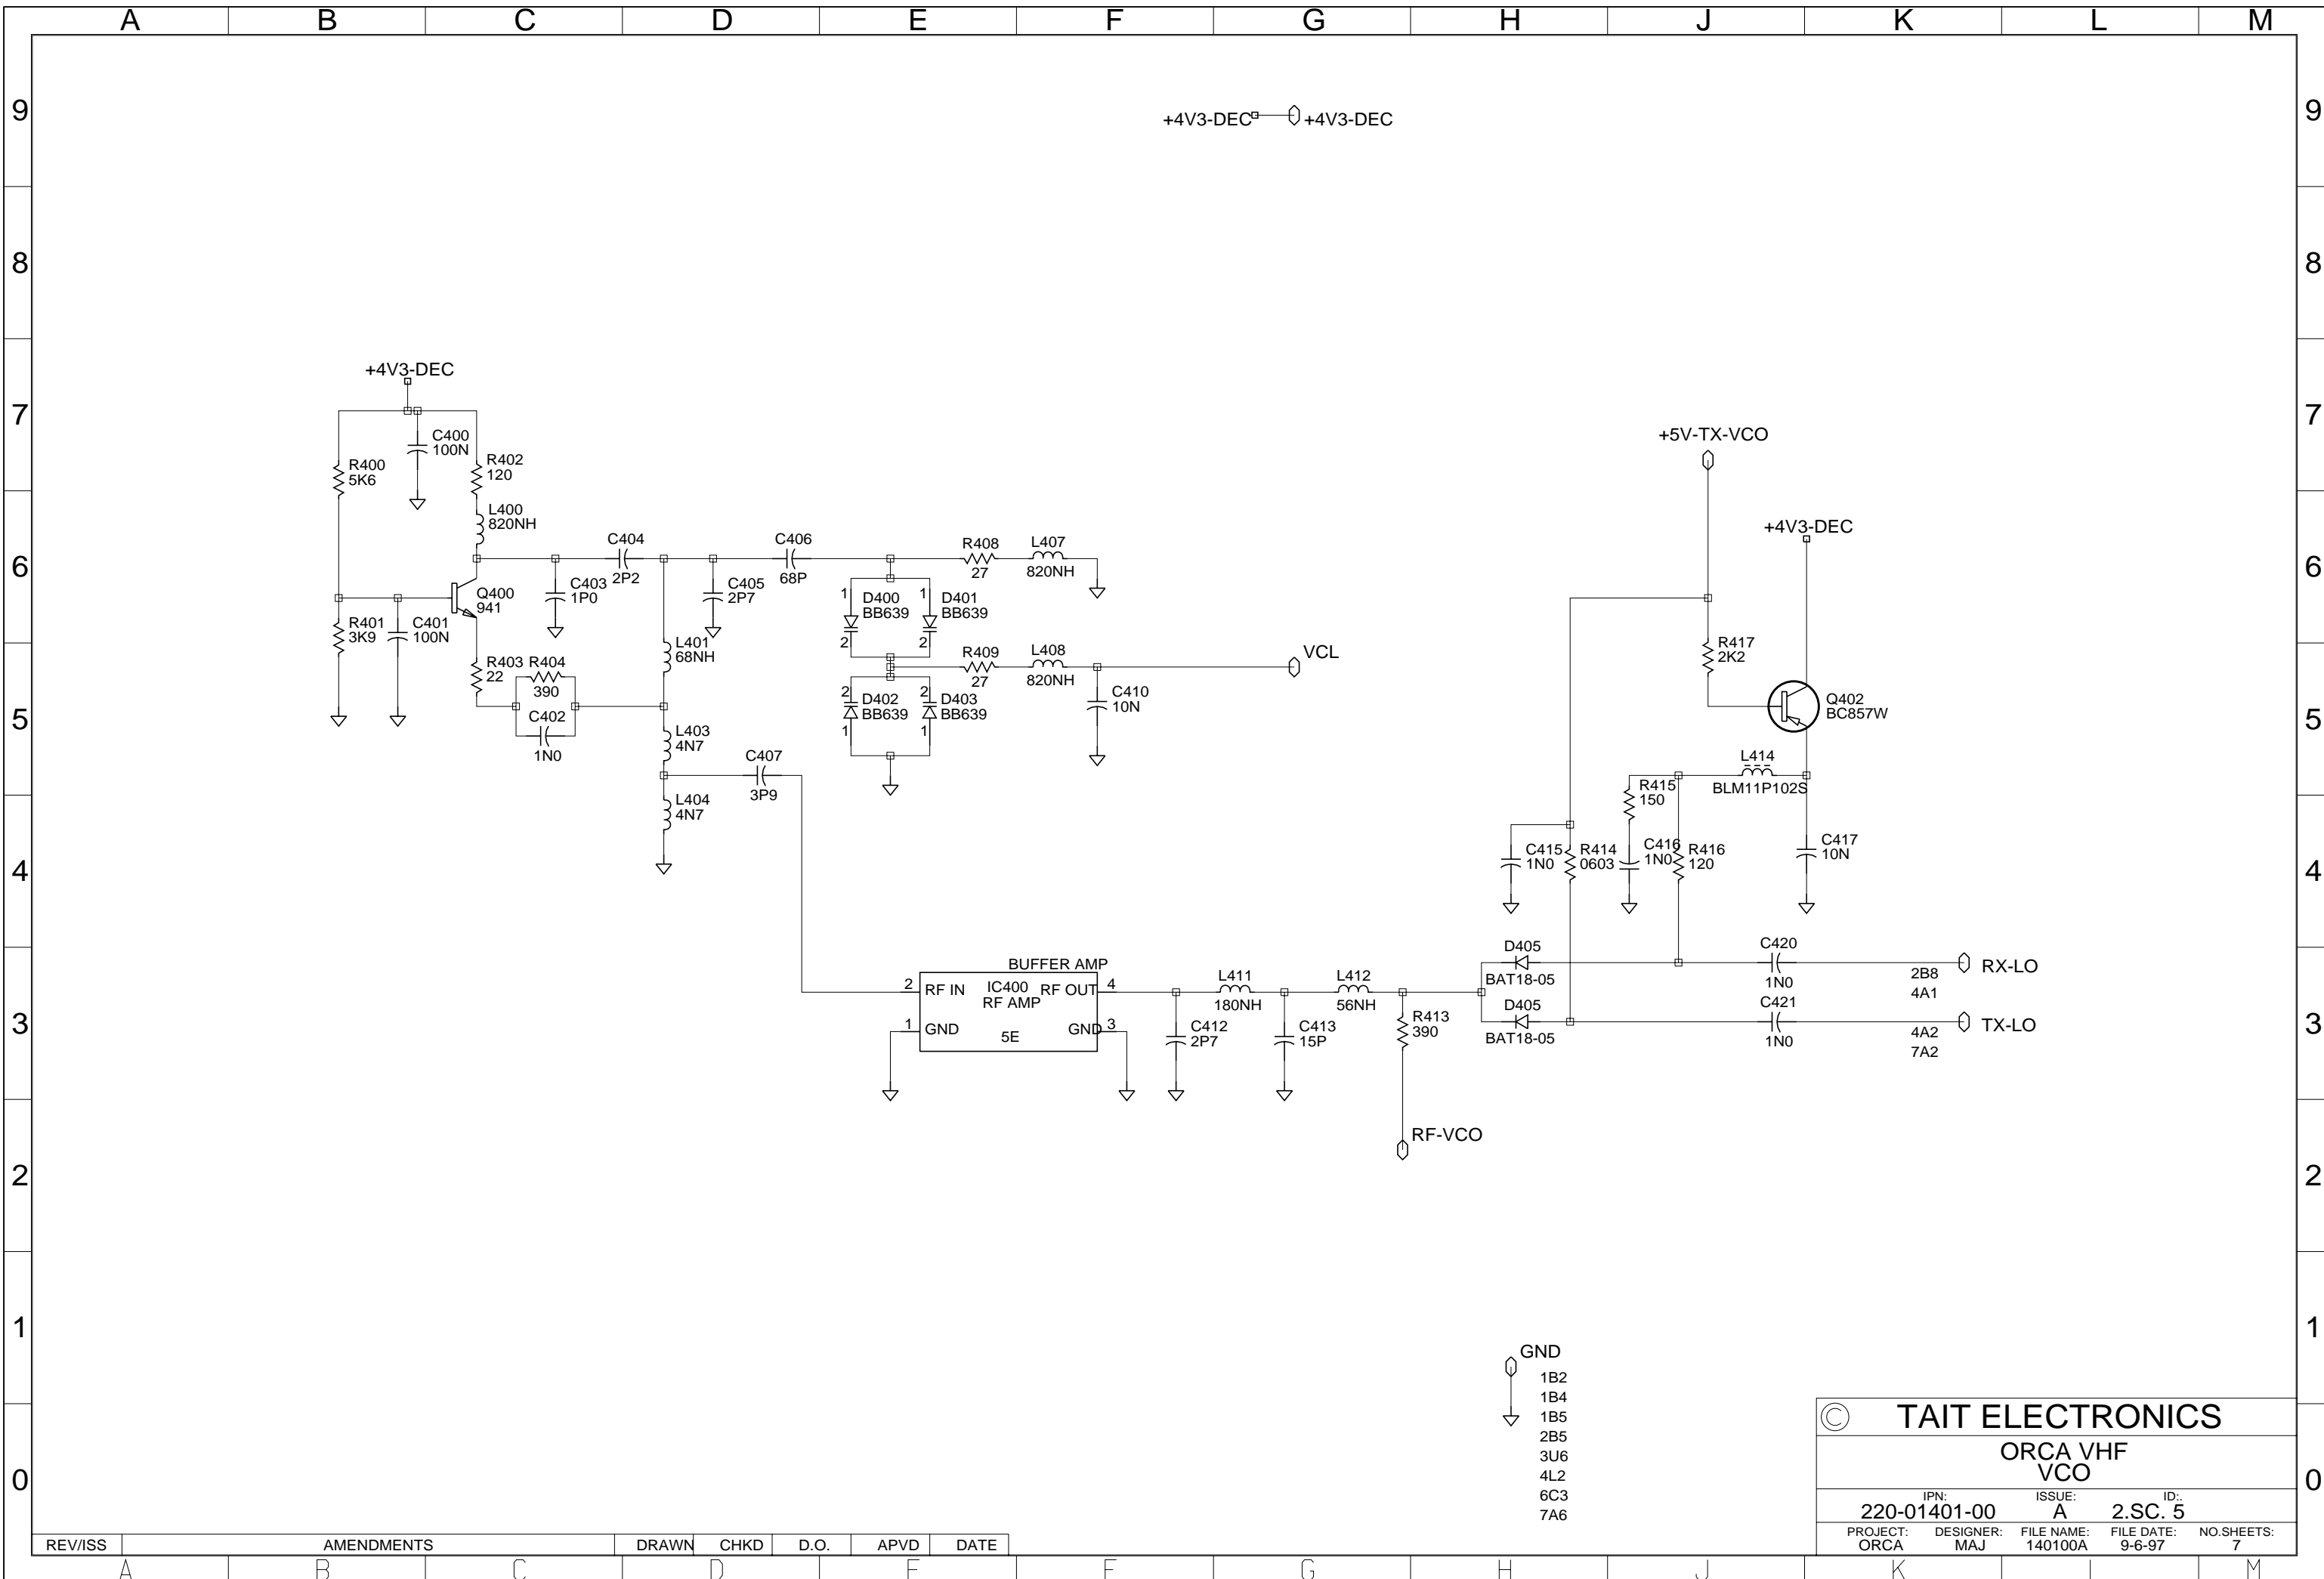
A B C D E F G H J K L M

9 8 7 6 5 4 3 2 1 0

+4V3-DEC +4V3-DEC

+4V3-DEC

C400
100N

R400
5K6

R402
120

L400
820NH

C404
2P2

C406
68P

R408
27

L407
820NH

Q400
941

C403
1P0

C405
2P7

D400
BB639

D401
BB639

1 1 2 2

R401
3K9

C401
100N

L401
68NH

R409
27

L408
820NH

VCL

R403
22

R404
390

C402
1N0

D402
BB639

D403
BB639

2 2 1 1

C410
10N

L403
4N7

C407
3P9

L404
4N7

+5V-TX-VCO

+4V3-DEC

R417
2K2

Q402
BC857W

L414
BLM11P102S

R415
150

C415
1N0

R414
0603

C416
1N0

R416
120

C417
10N

BUFFER AMP

2 RF IN IC400 RF AMP RF OUT 4
1 GND 5E GND 3

L411
180NH

L412
56NH

C412
2P7

C413
15P

R413
390

RF-VCO

D405
BAT18-05

D405
BAT18-05

C420
1N0

C421
1N0

2B8
4A1

RX-LO

4A2
7A2

TX-LO

GND
1B2
1B4
1B5
2B5
3U6
4L2
6C3
7A6

| REV/ISS | AMENDMENTS | DRAWN | CHKD | D.O. | APVD | DATE |
|---|---|---|---|---|---|---|

© TAIT ELECTRONICS

ORCA VHF
VCO

IPN: 220-01401-00
ISSUE: A
ID:. 2.SC. 5

PROJECT: ORCA
DESIGNER: MAJ
FILE NAME: 140100A
FILE DATE: 9-6-97
NO.SHEETS: 7

A B C D E F G H J K L M